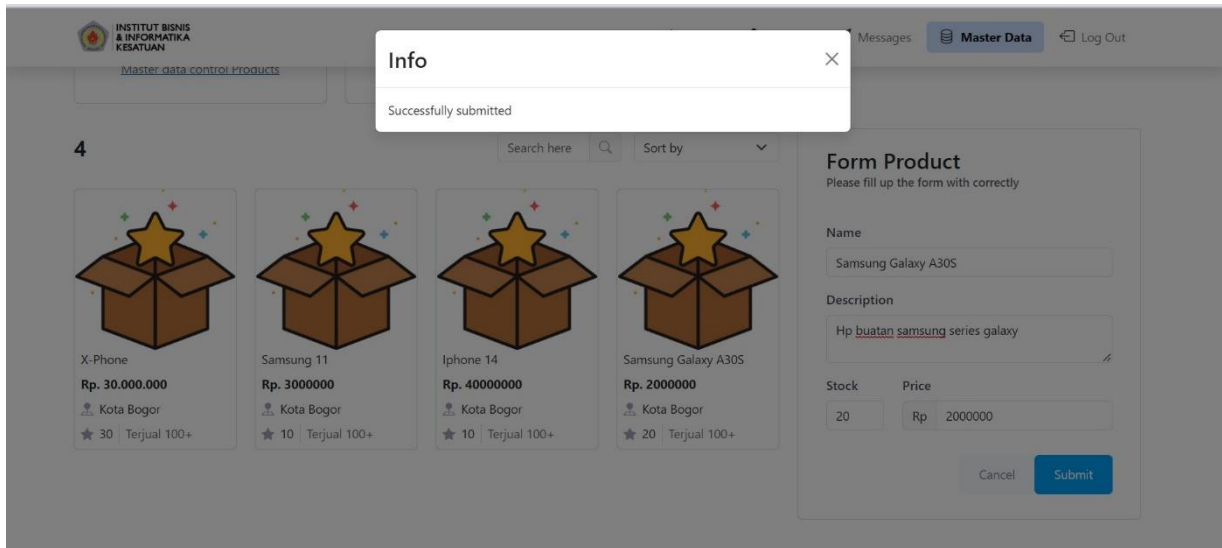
INSTITUT BISNIS & INFORMATIKA KESATUAN

Messages Master Data Log Out

Master data control Products

Info ×

Successfully submitted

4

Search here Sort by

Form Product
Please fill up the form with correctly

Name
Samsung Galaxy A30S

Description
Hp buatan samsung series galaxy

Stock Price
20 Rp 2000000

Cancel Submit

X-Phone
Rp. 30.000.000
Kota Bogor
30 | Terjual 100+

Samsung 11
Rp. 3000000
Kota Bogor
10 | Terjual 100+

Iphone 14
Rp. 40000000
Kota Bogor
10 | Terjual 100+

Samsung Galaxy A30S
Rp. 2000000
Kota Bogor
20 | Terjual 100+